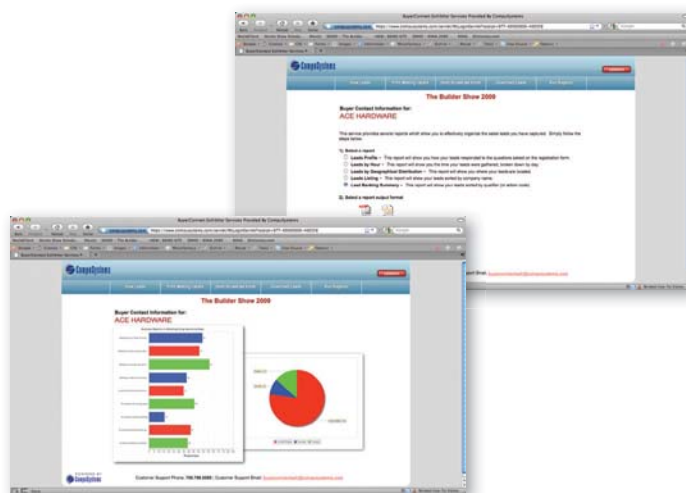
BuyerConnect Exhibitor Services Provided By CompuSystems

CompuSystems

The Builder Show 2009

Buyer Contact Information for:
ACE HARDWARE

This service provides several reports which allow you to effectively organize the leads leads you have captured. Simply follow the steps below.

1) Select a report

Leads Profile – This report will show you how your leads responded to the questions asked on the registration form.

Leads by Hour – This report will show you the time your leads were gathered, broken down by day.

Leads by Geographical Distribution – This report will show you where your leads are located.

Leads Listing – This report will show your leads sorted by company name.

Lead Ranking Summary – This report will show your leads sorted by qualifier (in which order).

2) Select a report output format

Support Email: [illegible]

BuyerConnect Exhibitor Services Provided By CompuSystems

CompuSystems

The Builder Show 2009

Buyer Contact Information for:
ACE HARDWARE

POWERED BY CompuSystems

Customer Support Phone: 708.786.5000 | Customer Support Email: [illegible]